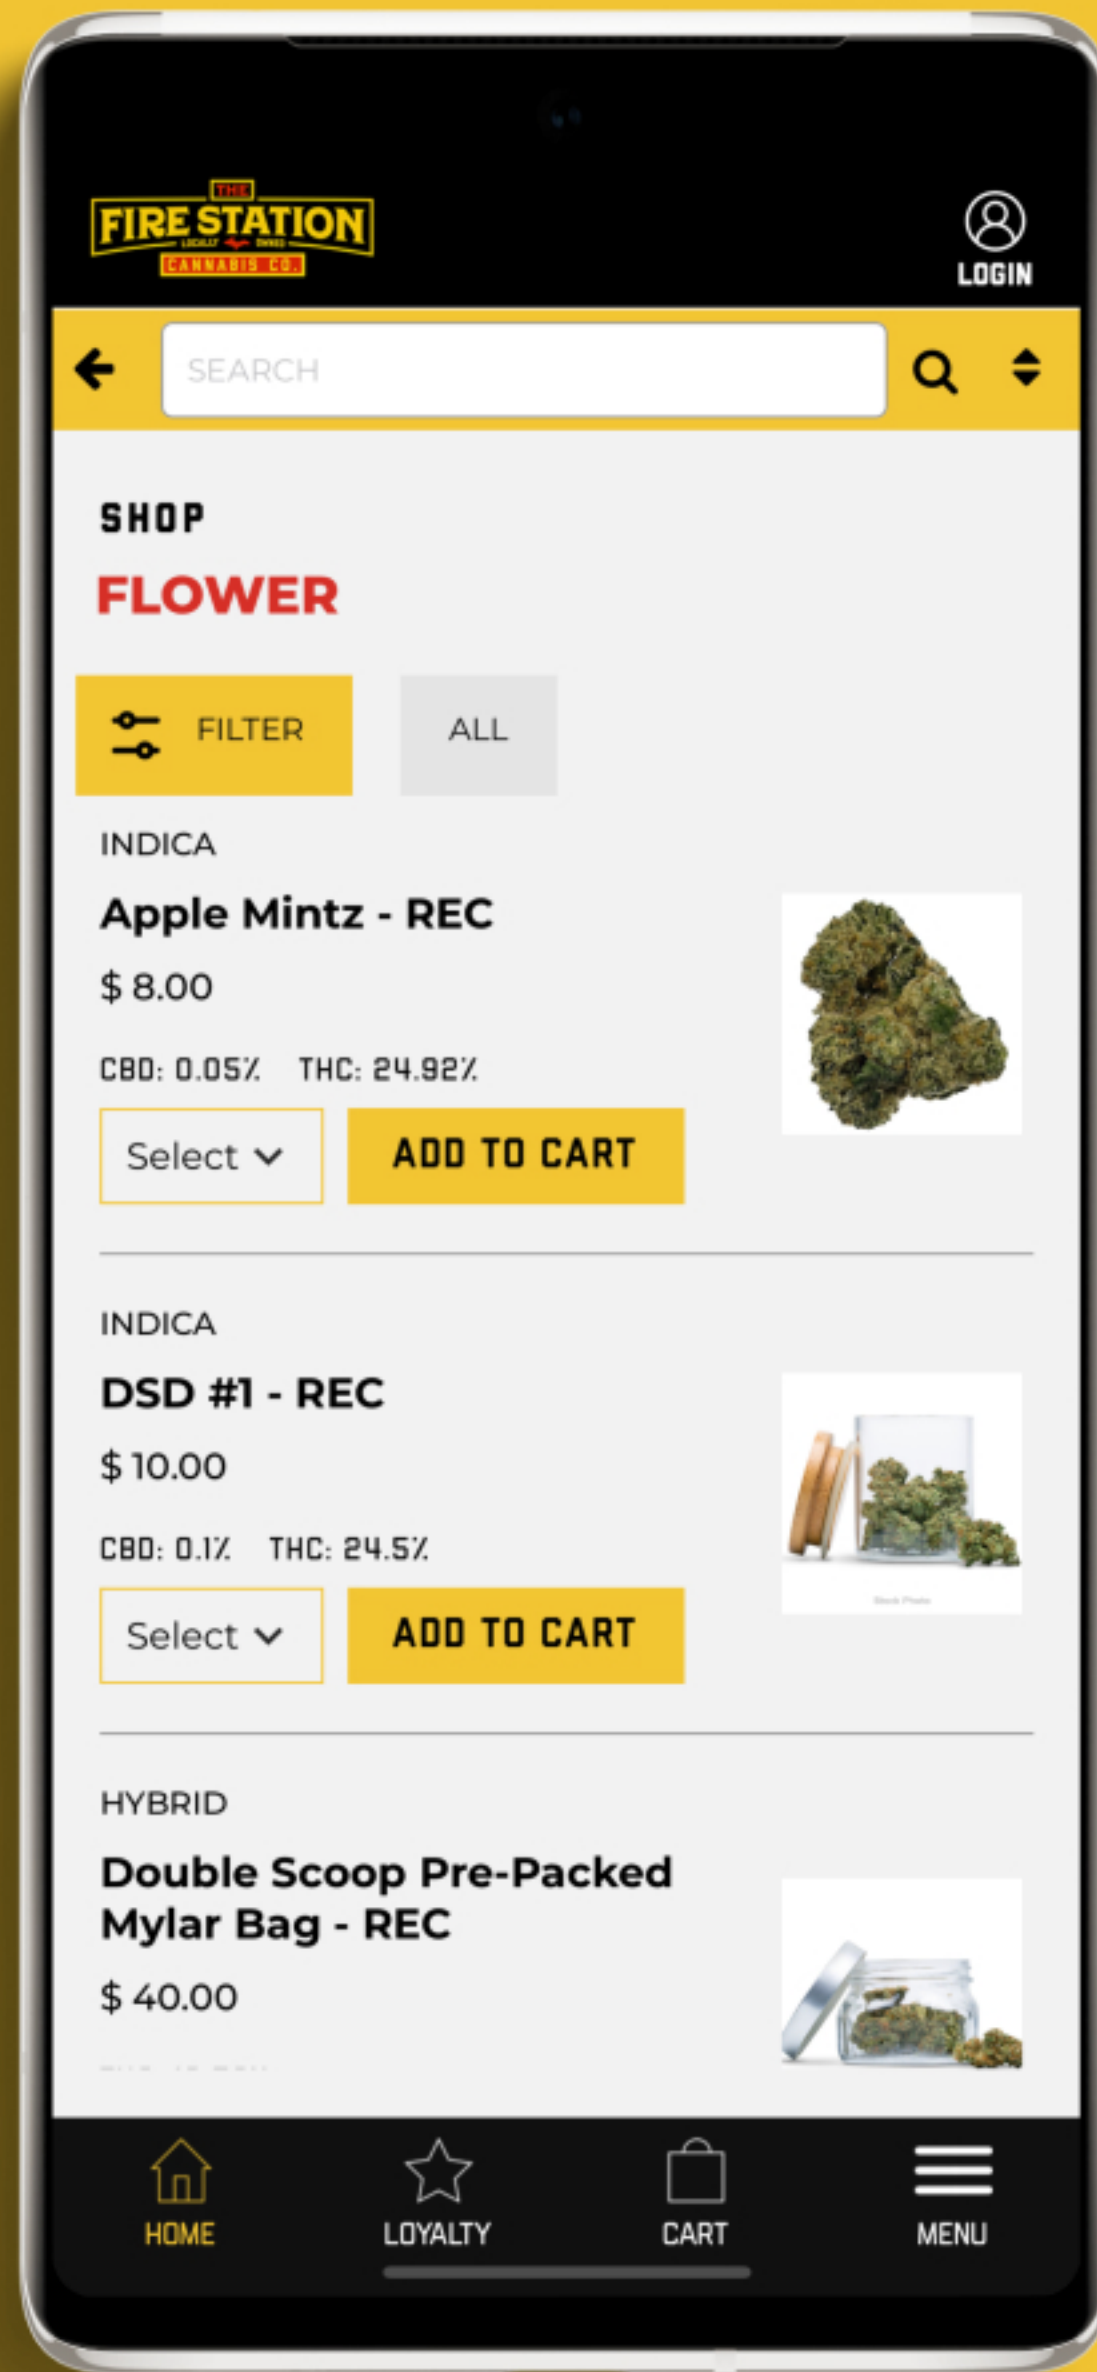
THE FIRE STATION LOCALLY OWNED CANNABIS CO.

LOGIN

SEARCH

SHOP

FLOWER

FILTER

ALL

INDICA

Apple Mintz - REC

$ 8.00

CBD: 0.05% THC: 24.92%

Select

ADD TO CART

INDICA

DSD #1 - REC

$ 10.00

CBD: 0.1% THC: 24.5%

Select

ADD TO CART

HYBRID

Double Scoop Pre-Packed Mylar Bag - REC

$ 40.00

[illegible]

HOME

LOYALTY

CART

MENU